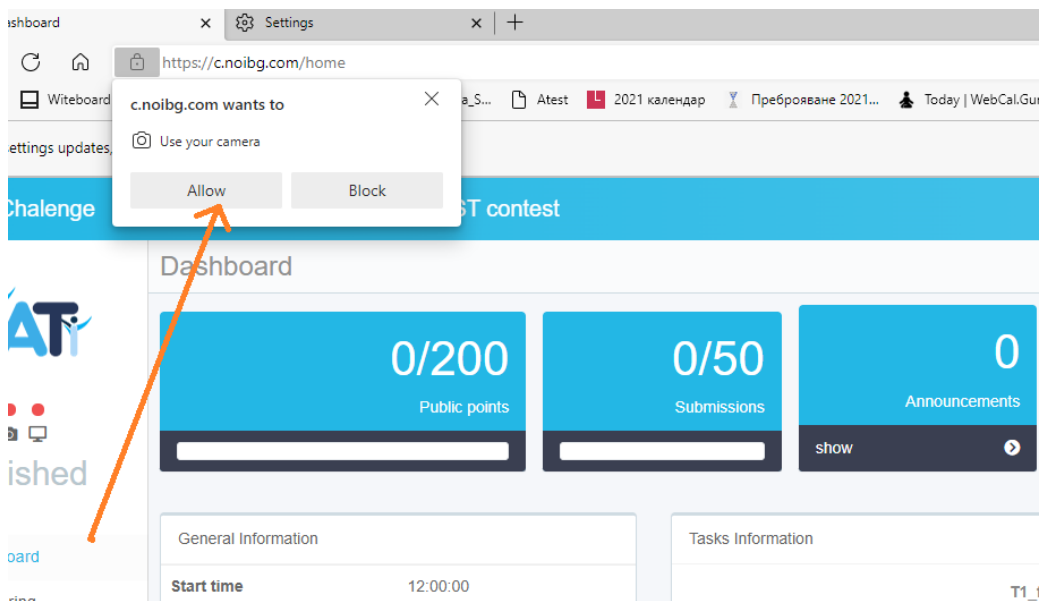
ashboard
Settings
https://c.noibg.com/home
Witeboard
a_S...
Atest
2021 календар
Преброяване 2021...
Today | WebCal.Gu
ettings updates,
c.noibg.com wants to
Use your camera
Allow
Block
Chalenge
ST contest
Dashboard
ATi
ished
0/200
Public points
0/50
Submissions
0
Announcements
show
oard
General Information
Start time
12:00:00
Tasks Information
T1_